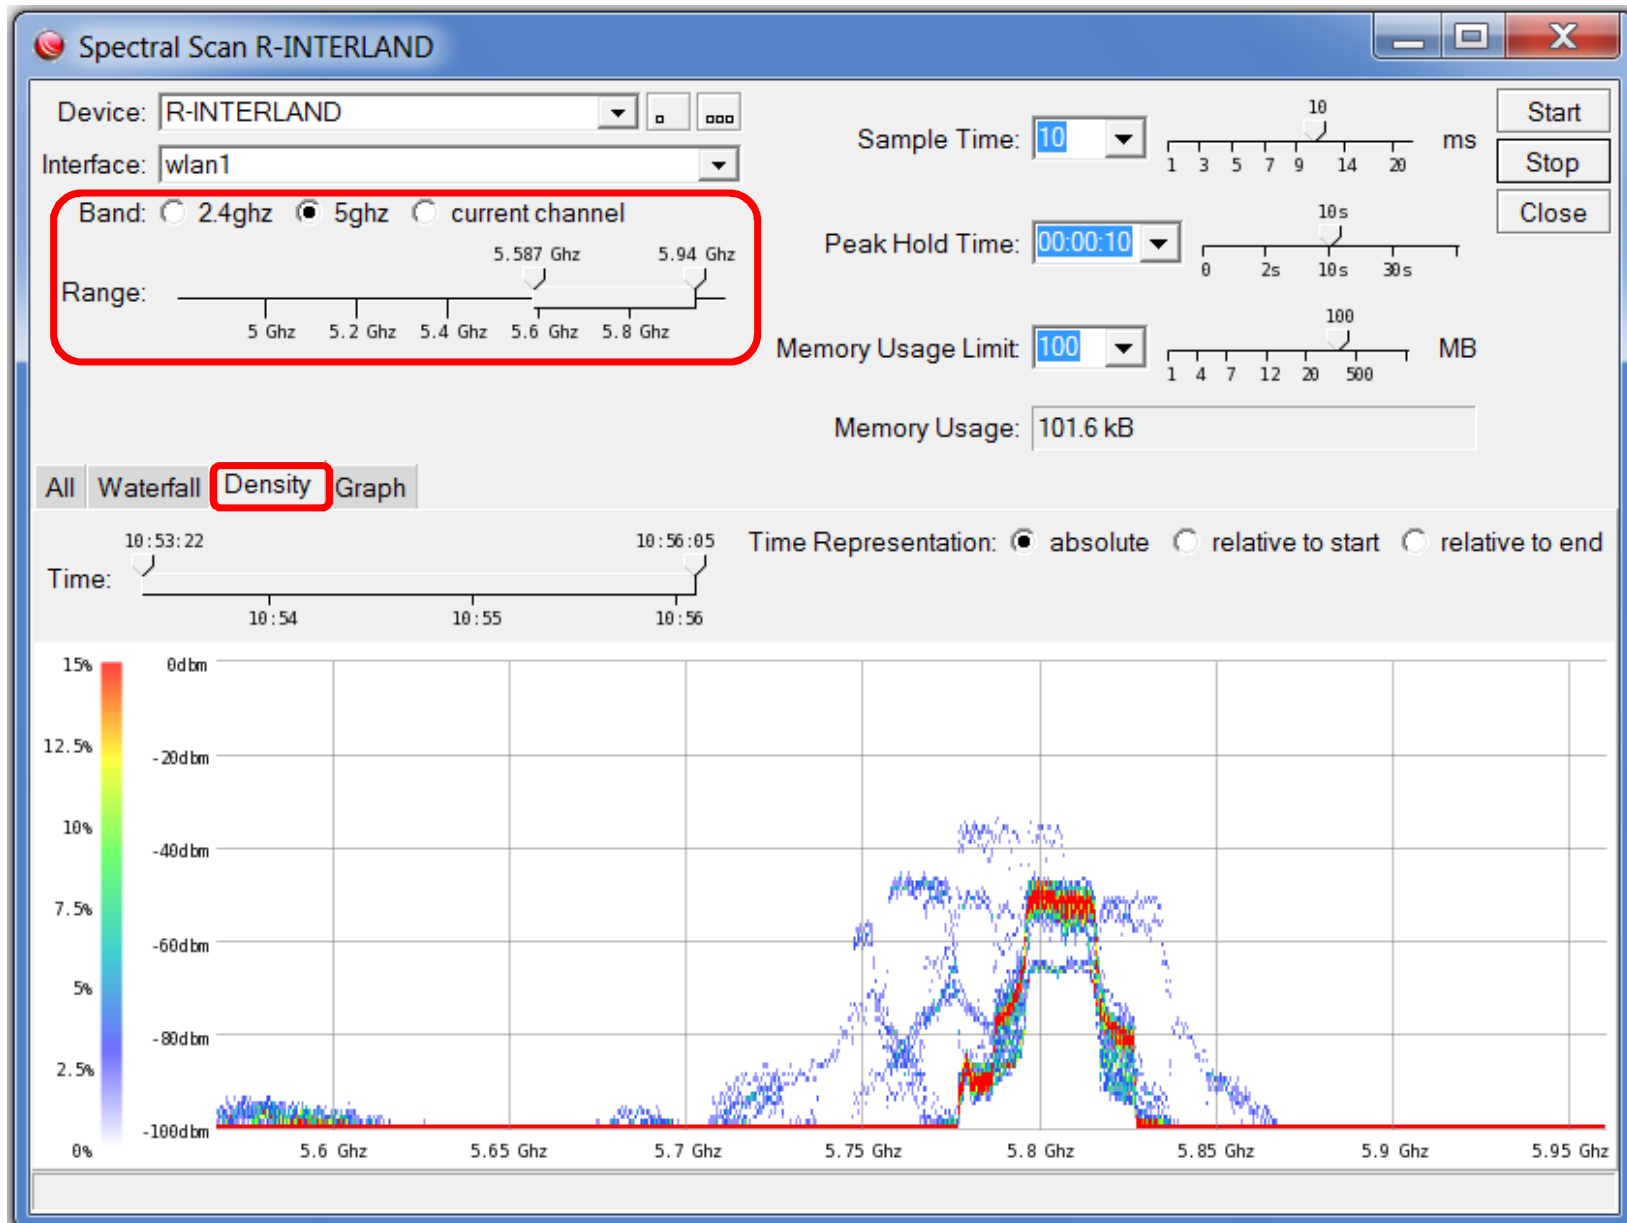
Spectral Scan R-INTERLAND

Device: R-INTERLAND

Interface: wlan1

Band: 2.4ghz 5ghz current channel

Range:
5.587 Ghz 5.94 Ghz
5 Ghz 5.2 Ghz 5.4 Ghz 5.6 Ghz 5.8 Ghz

Sample Time: 10
10
1 3 5 7 9 14 20
ms

Peak Hold Time: 00:00:10
10s
0 2s 10s 30s

Memory Usage Limit: 100
100
1 4 7 12 20 500
MB

Memory Usage: 101.6 kB

Start
Stop
Close

All Waterfall Density Graph

Time:
10:53:22 10:56:05
10:54 10:55 10:56

Time Representation: absolute relative to start relative to end

15%
12.5%
10%
7.5%
5%
2.5%
0%

0dbm
-20dbm
-40dbm
-60dbm
-80dbm
-100dbm

5.6 Ghz 5.65 Ghz 5.7 Ghz 5.75 Ghz 5.8 Ghz 5.85 Ghz 5.9 Ghz 5.95 Ghz